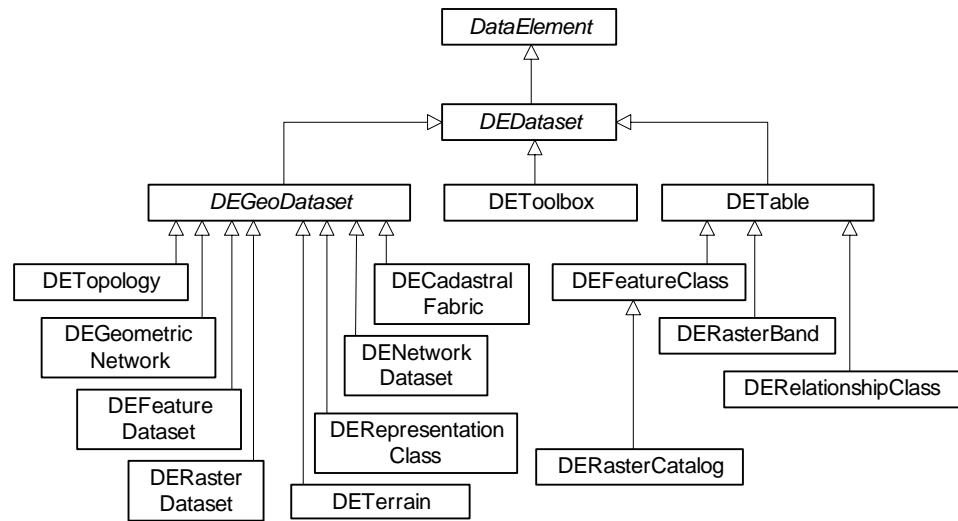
DataElement

DEDataset

DEGeoDataset

DEToolbox

DETable

DETopology

DEGeometric Network

DEFeature Dataset

DERaster Dataset

DETerrain

DERepresentation Class

DENetwork Dataset

DECadastral Fabric

DEFeatureClass

DERasterCatalog

DERasterBand

DERelationshipClass